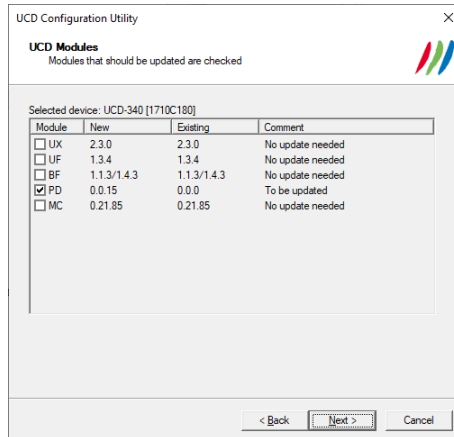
UCD Configuration Utility

UCD Modules
Modules that should be updated are checked

Selected device: UCD-340 [1710C180]

| Module | New | Existing | Comment |
|---|---|---|---|
| ☐ UX | 2.3.0 | 2.3.0 | No update needed |
| ☐ UF | 1.3.4 | 1.3.4 | No update needed |
| ☐ BF | 1.1.3/1.4.3 | 1.1.3/1.4.3 | No update needed |
| ☑ PD | 0.0.15 | 0.0.0 | To be updated |
| ☐ MC | 0.21.85 | 0.21.85 | No update needed |

< Back Next > Cancel